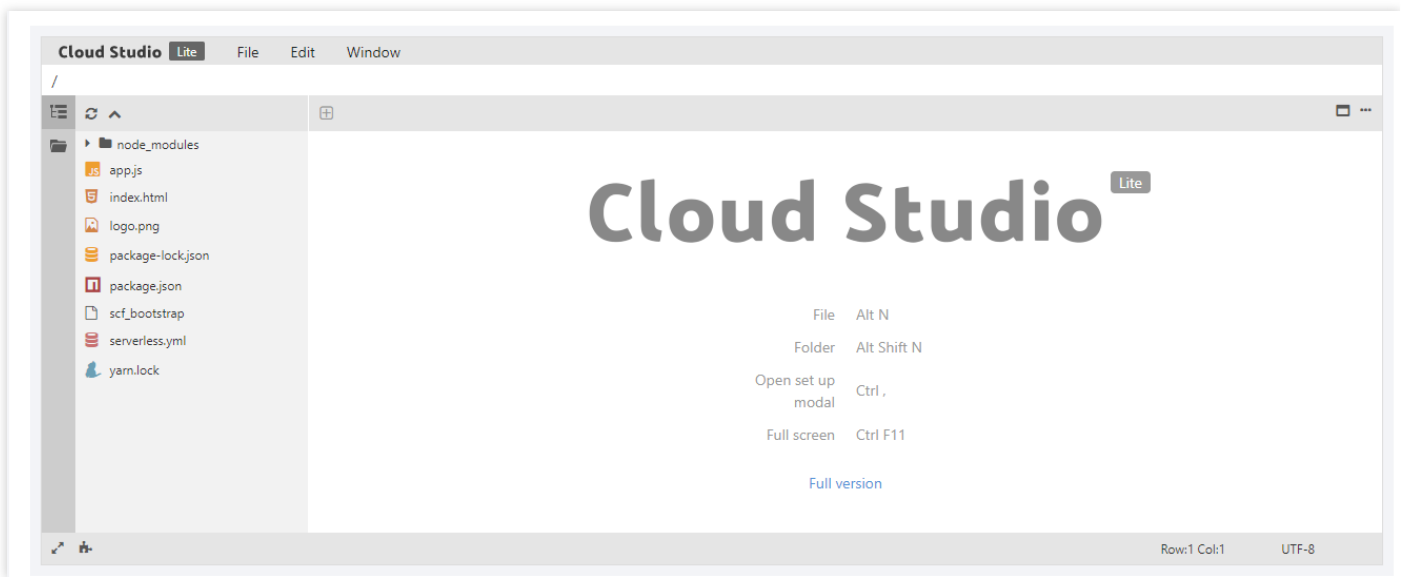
Cloud Studio Lite File Edit Window

/

node_modules
app.js
index.html
logo.png
package-lock.json
package.json
scf_bootstrap
serverless.yml
yarn.lock

Cloud Studio Lite

| | |
|---|---|
| File | Alt N |
| Folder | Alt Shift N |
| Open set up modal | Ctrl , |
| Full screen | Ctrl F11 |

Full version

Row:1 Col:1 UTF-8